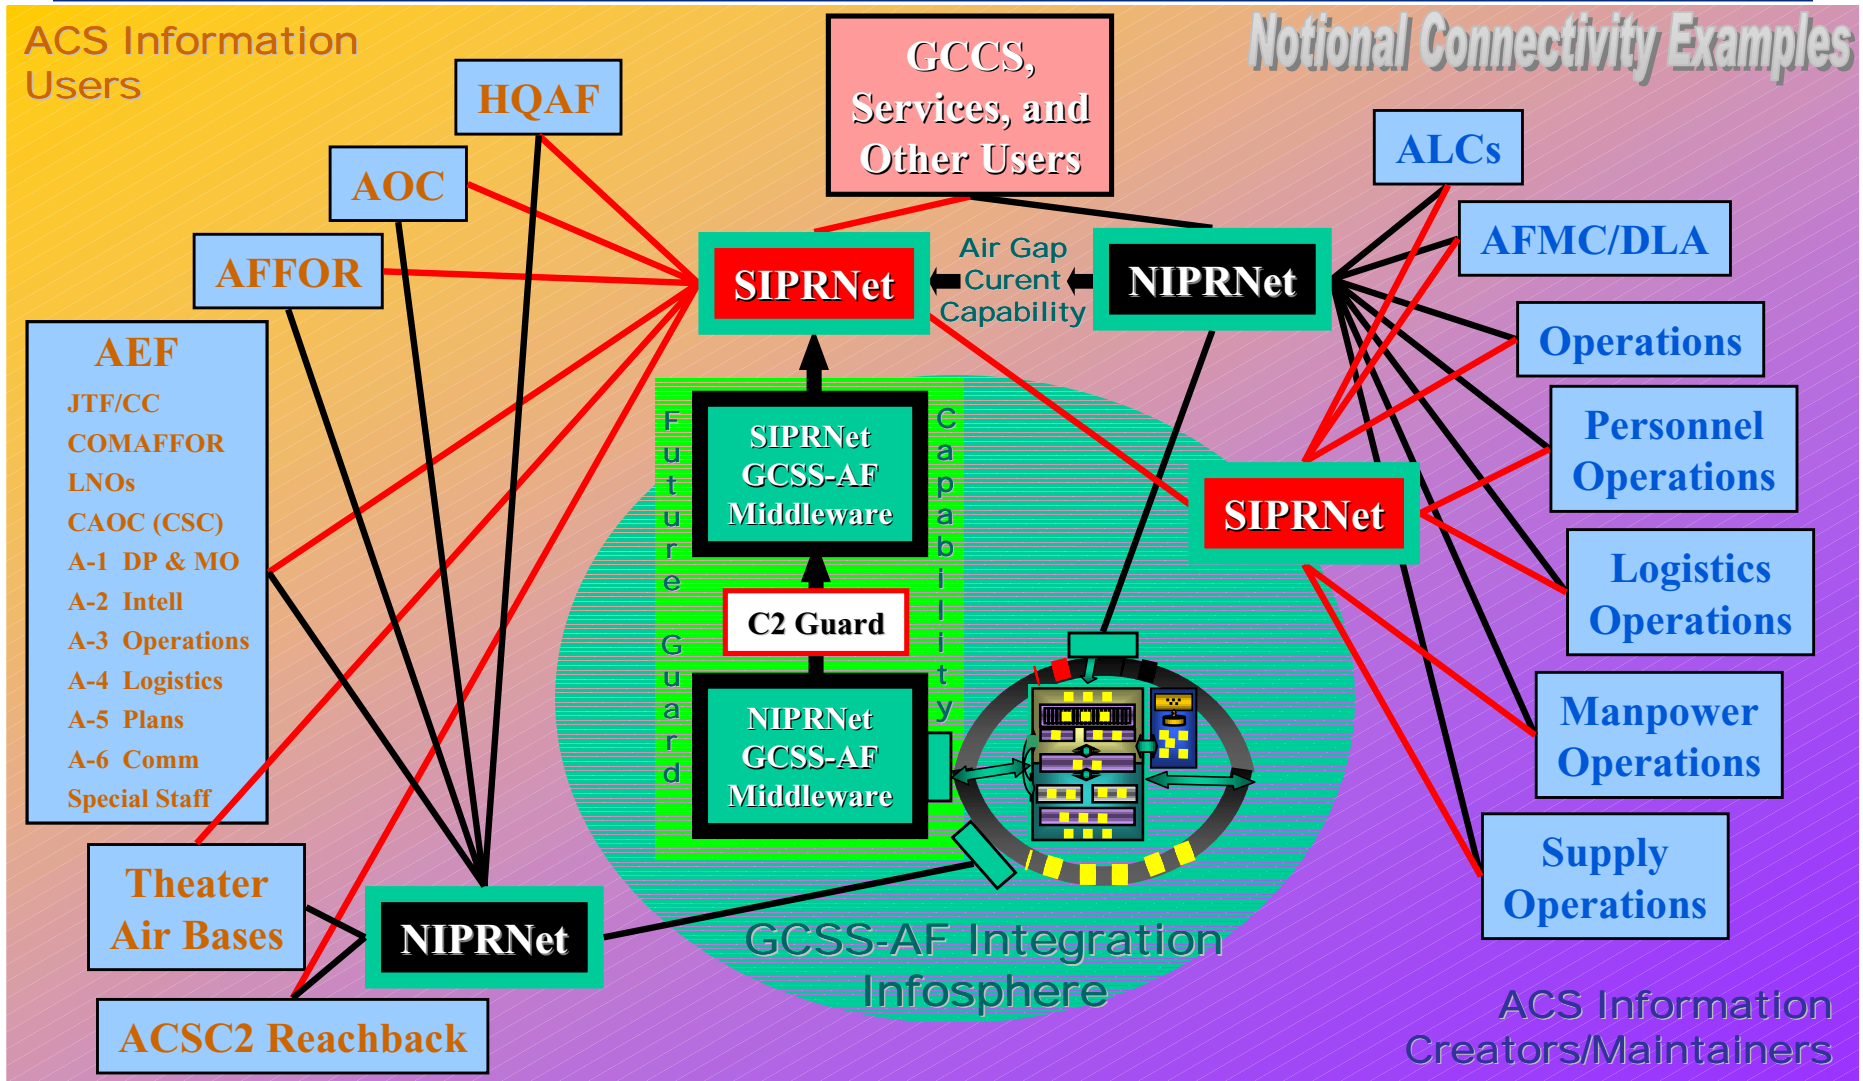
ACS Information Users

Notional Connectivity Examples

HQAF

AOC

AFFOR

GCCS, Services, and Other Users

SIPRNet

Air Gap Current Capability

NIPRNet

ALCs

AFMC/DLA

Operations

Personnel Operations

Logistics Operations

Manpower Operations

Supply Operations

AEF
JTF/CC
COMAFFOR
LNOs
CAOC (CSC)
A-1 DP & MO
A-2 Intell
A-3 Operations
A-4 Logistics
A-5 Plans
A-6 Comm
Special Staff

Future Guard

Capability

SIPRNet GCSS-AF Middleware

C2 Guard

NIPRNet GCSS-AF Middleware

SIPRNet

Theater Air Bases

NIPRNet

ACSC2 Reachback

GCSS-AF Integration Infosphere

ACS Information Creators/Maintainers